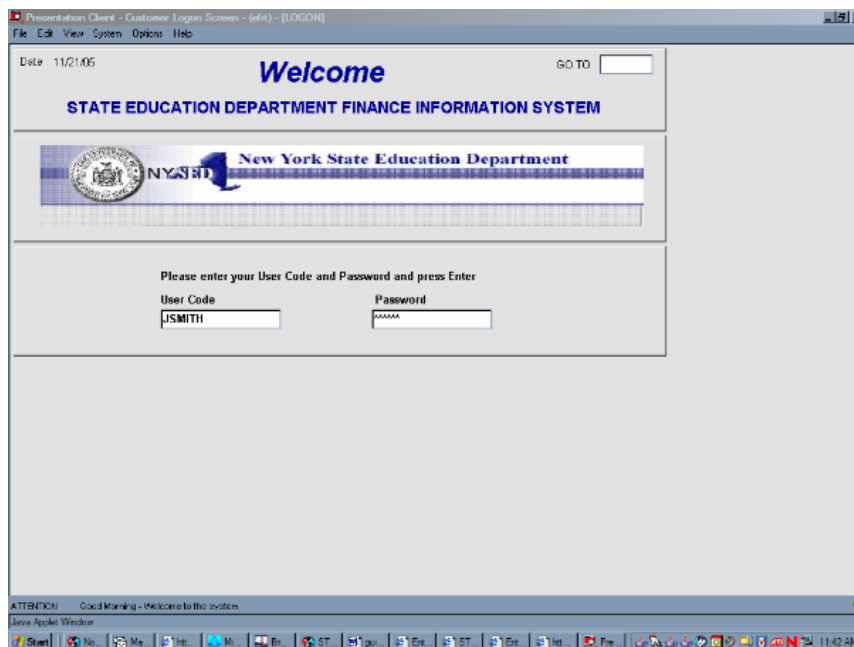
Presentation Client - Customer Logon Screen - (efrt) - [LOGON]

File Edit View System Options Help

Date 11/21/05

Welcome

GO TO

STATE EDUCATION DEPARTMENT FINANCE INFORMATION SYSTEM

NYSED

New York State Education Department

Please enter your User Code and Password and press Enter

User Code

JSMITH

Password

******

ATTENTION Good Morning - Welcome to the system

Java Applet Window

Start No... Ma... Htt... Mi... Br... ST... gui... Ent... ST... Ent... Htt... Pre... 11:42 AM